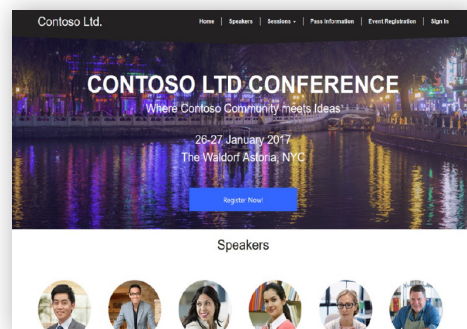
Contoso Ltd.

Home | Speakers | Sessions ▾ | Pass Information | Event Registration | Sign In

CONTOSO LTD CONFERENCE

Where Contoso Community meets Ideas

26-27 January 2017
The Waldorf Astoria, NYC

Register Now!

Speakers